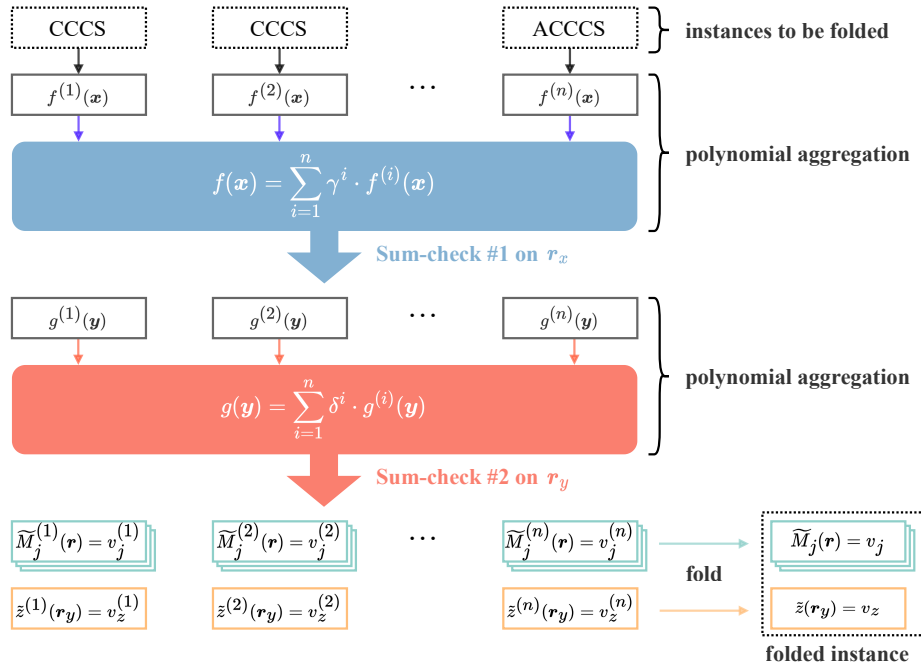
CCCS CCCS ACCCS

instances to be folded

$f^{(1)}(\boldsymbol{x})$ $f^{(2)}(\boldsymbol{x})$ $\cdots$ $f^{(n)}(\boldsymbol{x})$

$f(\boldsymbol{x}) = \sum_{i=1}^{n} \gamma^i \cdot f^{(i)}(\boldsymbol{x})$

polynomial aggregation

Sum-check #1 on $\boldsymbol{r}_x$

$g^{(1)}(\boldsymbol{y})$ $g^{(2)}(\boldsymbol{y})$ $\cdots$ $g^{(n)}(\boldsymbol{y})$

$g(\boldsymbol{y}) = \sum_{i=1}^{n} \delta^i \cdot g^{(i)}(\boldsymbol{y})$

polynomial aggregation

Sum-check #2 on $\boldsymbol{r}_y$

$\widetilde{M}_j^{(1)}(\boldsymbol{r}) = v_j^{(1)}$ $\widetilde{M}_j^{(2)}(\boldsymbol{r}) = v_j^{(2)}$ $\cdots$ $\widetilde{M}_j^{(n)}(\boldsymbol{r}) = v_j^{(n)}$ $\widetilde{M}_j(\boldsymbol{r}) = v_j$

fold

$\tilde{z}^{(1)}(\boldsymbol{r_y}) = v_z^{(1)}$ $\tilde{z}^{(2)}(\boldsymbol{r_y}) = v_z^{(2)}$ $\tilde{z}^{(n)}(\boldsymbol{r_y}) = v_z^{(n)}$ $\tilde{z}(\boldsymbol{r_y}) = v_z$

folded instance